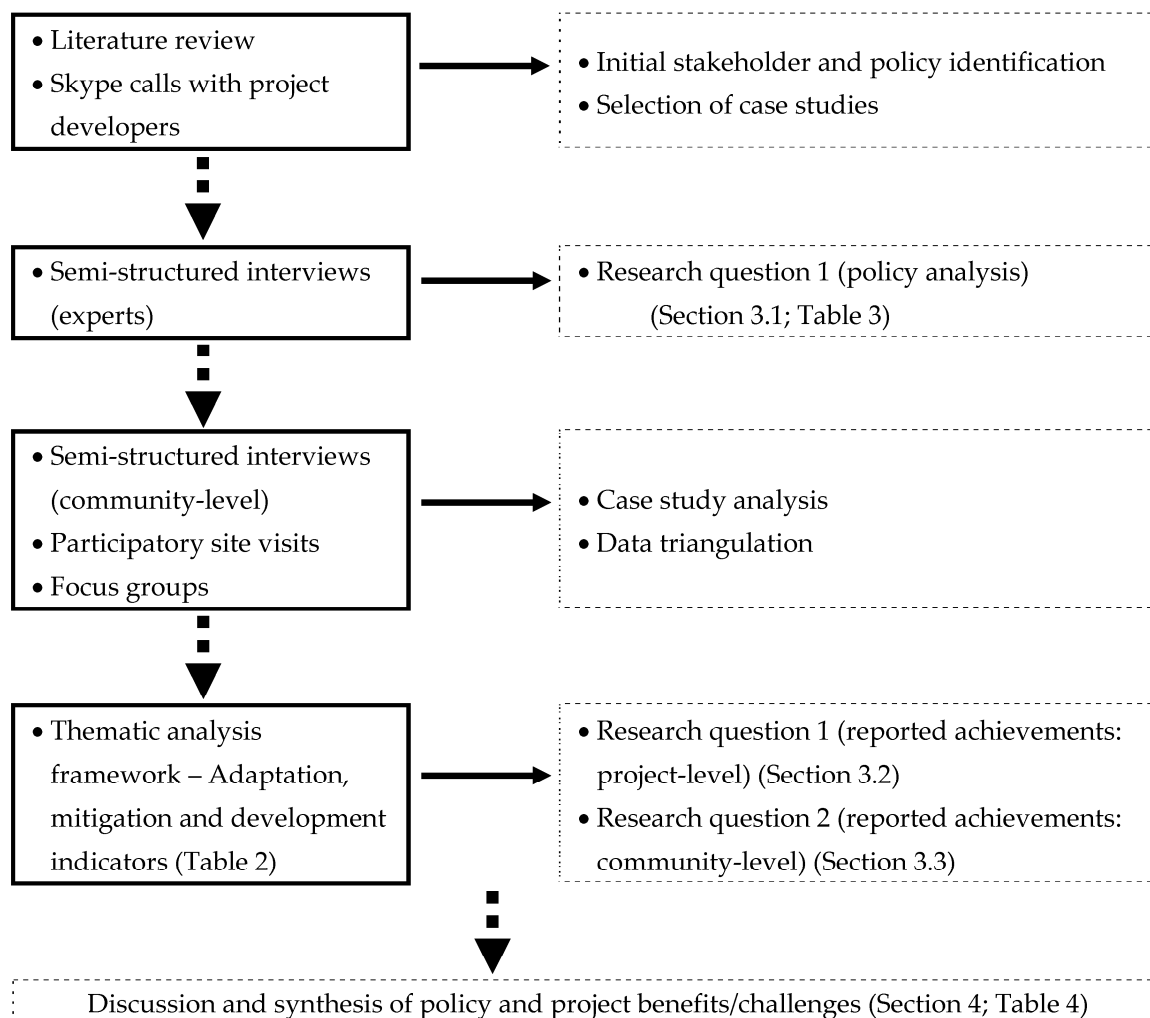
• Literature review
• Skype calls with project developers

• Initial stakeholder and policy identification
• Selection of case studies

• Semi-structured interviews (experts)

• Research question 1 (policy analysis) (Section 3.1; Table 3)

• Semi-structured interviews (community-level)
• Participatory site visits
• Focus groups

• Case study analysis
• Data triangulation

• Thematic analysis framework – Adaptation, mitigation and development indicators (Table 2)

• Research question 1 (reported achievements: project-level) (Section 3.2)
• Research question 2 (reported achievements: community-level) (Section 3.3)

Discussion and synthesis of policy and project benefits/challenges (Section 4; Table 4)